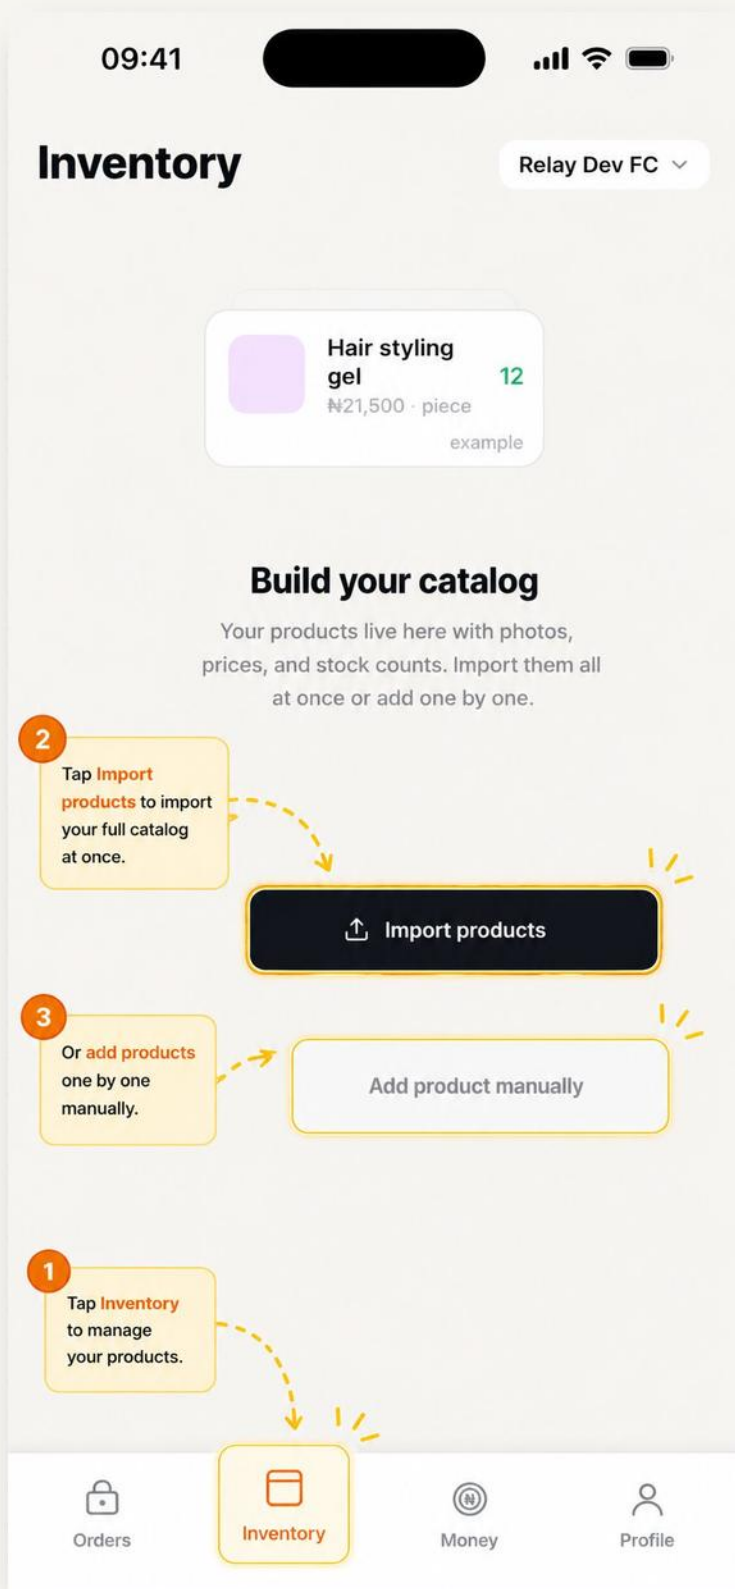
09:41

Inventory

Relay Dev FC

Hair styling gel
₦21,500 · piece
12
example

Build your catalog

Your products live here with photos, prices, and stock counts. Import them all at once or add one by one.

2
Tap Import products to import your full catalog at once.

Import products

3
Or add products one by one manually.

Add product manually

1
Tap Inventory to manage your products.

Orders
Inventory
Money
Profile